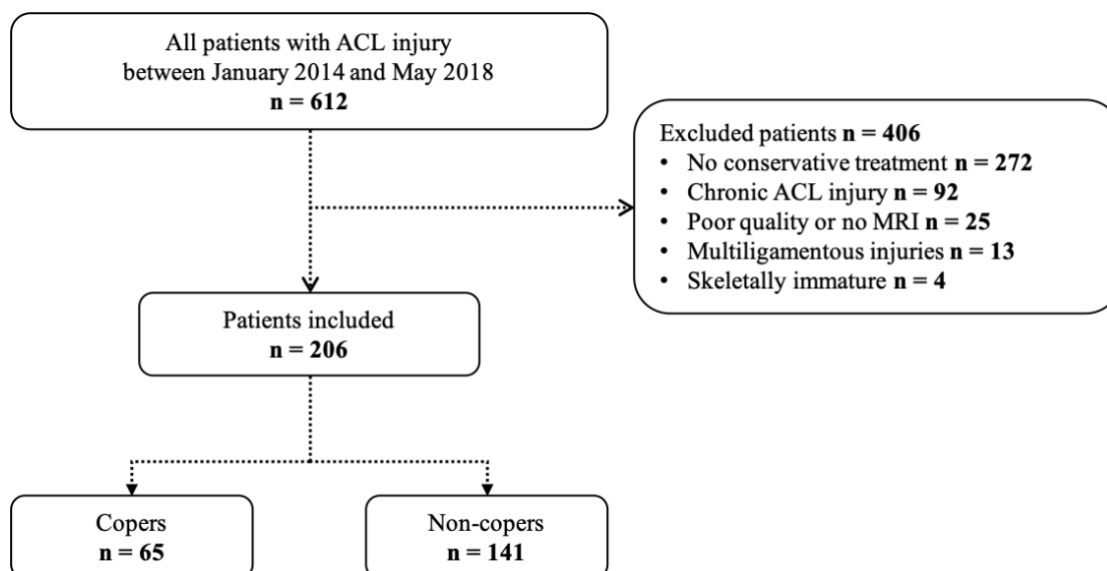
All patients with ACL injury between January 2014 and May 2018
**n = 612**

Excluded patients **n = 406**
• No conservative treatment **n = 272**
• Chronic ACL injury **n = 92**
• Poor quality or no MRI **n = 25**
• Multiligamentous injuries **n = 13**
• Skeletally immature **n = 4**

Patients included
**n = 206**

Copers
**n = 65**

Non-copers
**n = 141**